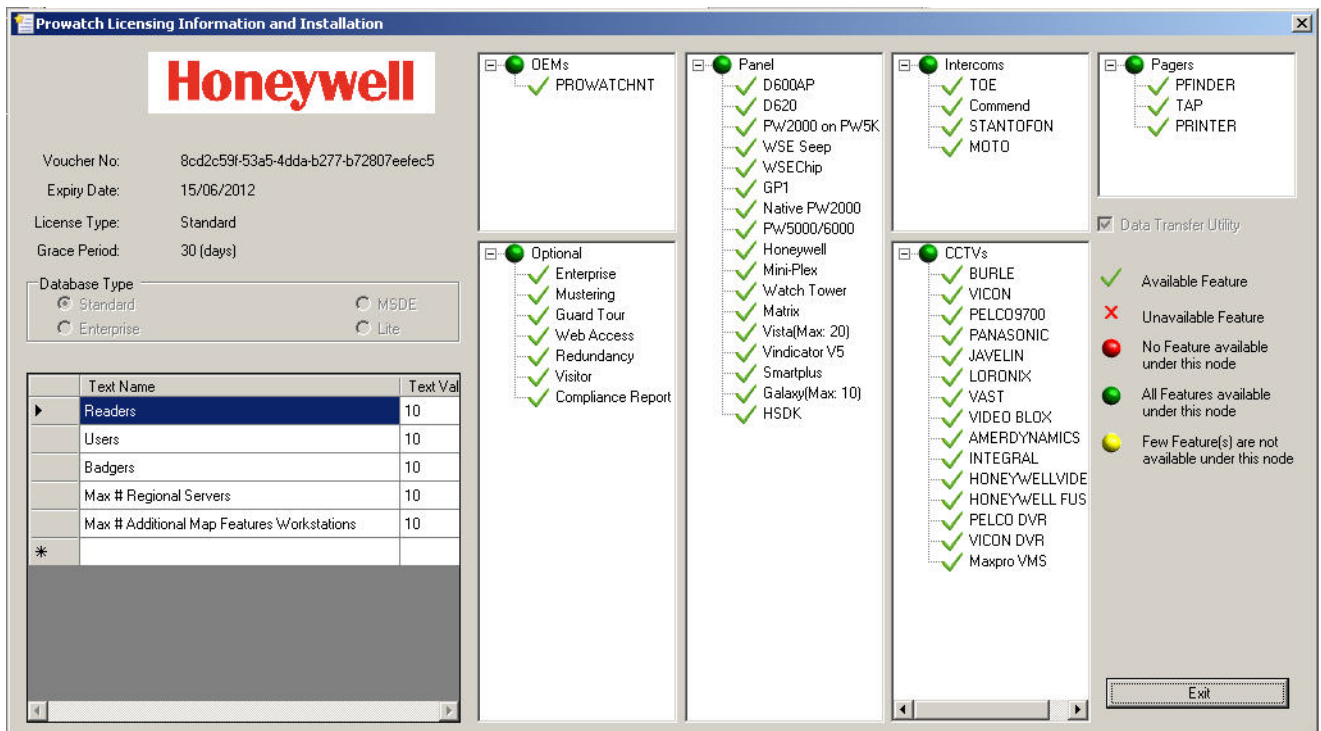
Prowatch Licensing Information and Installation

Honeywell

Voucher No: 8cd2c59f-53a5-4dda-b277-b72807eefec5
Expiry Date: 15/06/2012
License Type: Standard
Grace Period: 30 (days)

Database Type
Standard
Enterprise
MSDE
Lite

| | Text Name | Text Val |
|---|---|---|
| ▸ | Readers | 10 |
| | Users | 10 |
| | Badgers | 10 |
| | Max # Regional Servers | 10 |
| | Max # Additional Map Features Workstations | 10 |
| * | | |

OEMs
PROWATCHNT

Optional
Enterprise
Mustering
Guard Tour
Web Access
Redundancy
Visitor
Compliance Report

Panel
D600AP
D620
PW2000 on PW5K
WSE Seep
WSEChip
GP1
Native PW2000
PW5000/6000
Honeywell
Mini-Plex
Watch Tower
Matrix
Vista(Max: 20)
Vindicator V5
Smartplus
Galaxy(Max: 10)
HSDK

Intercoms
TOE
Commend
STANTOFON
MOTO

CCTVs
BURLE
VICON
PELCO9700
PANASONIC
JAVELIN
LORONIX
VAST
VIDEO BLOX
AMERDYNAMICS
INTEGRAL
HONEYWELLVIDE
HONEYWELL FUS
PELCO DVR
VICON DVR
Maxpro VMS

Pagers
PFINDER
TAP
PRINTER

Data Transfer Utility

Available Feature
Unavailable Feature
No Feature available under this node
All Features available under this node
Few Feature(s) are not available under this node

Exit